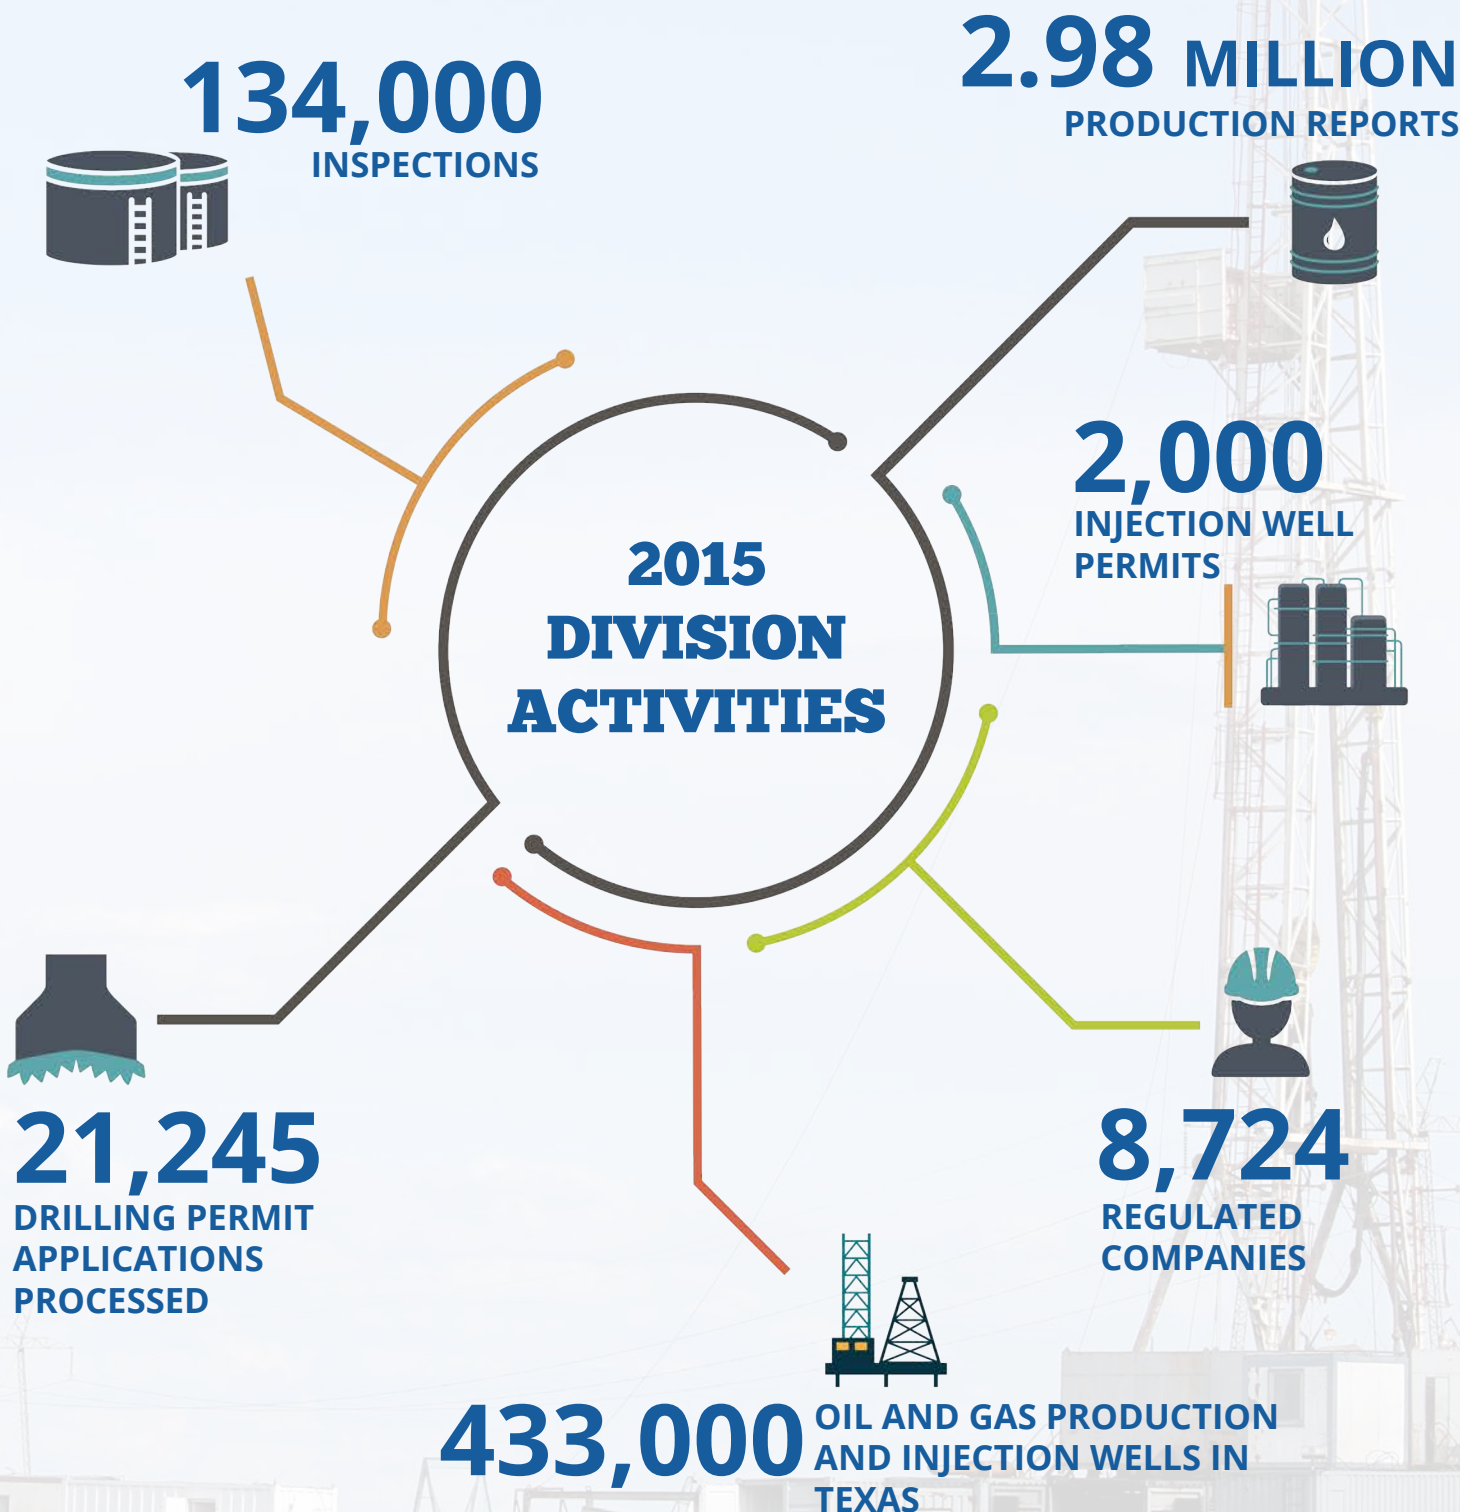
134,000
INSPECTIONS

2.98 MILLION
PRODUCTION REPORTS

2015
DIVISION
ACTIVITIES

2,000
INJECTION WELL PERMITS

21,245
DRILLING PERMIT APPLICATIONS PROCESSED

8,724
REGULATED COMPANIES

433,000 OIL AND GAS PRODUCTION AND INJECTION WELLS IN TEXAS